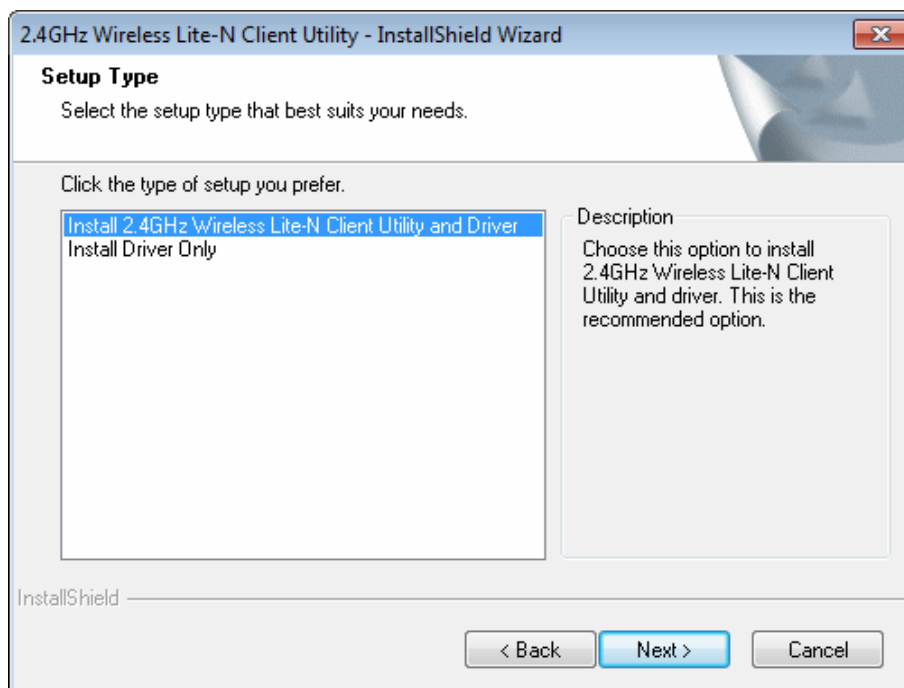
2.4GHz Wireless Lite-N Client Utility - InstallShield Wizard

Setup Type

Select the setup type that best suits your needs.

Click the type of setup you prefer.

Install 2.4GHz Wireless Lite-N Client Utility and Driver
Install Driver Only

Description

Choose this option to install 2.4GHz Wireless Lite-N Client Utility and driver. This is the recommended option.

InstallShield

< Back

Next >

Cancel